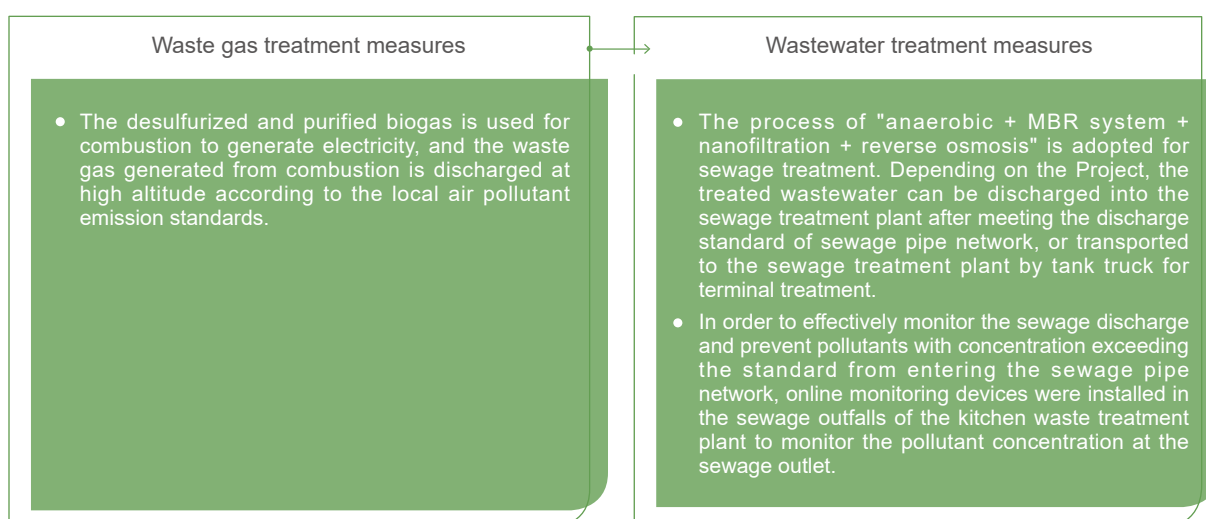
Waste gas treatment measures

- The desulfurized and purified biogas is used for combustion to generate electricity, and the waste gas generated from combustion is discharged at high altitude according to the local air pollutant emission standards.

Wastewater treatment measures

- The process of "anaerobic + MBR system + nanofiltration + reverse osmosis" is adopted for sewage treatment. Depending on the Project, the treated wastewater can be discharged into the sewage treatment plant after meeting the discharge standard of sewage pipe network, or transported to the sewage treatment plant by tank truck for terminal treatment.
- In order to effectively monitor the sewage discharge and prevent pollutants with concentration exceeding the standard from entering the sewage pipe network, online monitoring devices were installed in the sewage outfalls of the kitchen waste treatment plant to monitor the pollutant concentration at the sewage outlet.